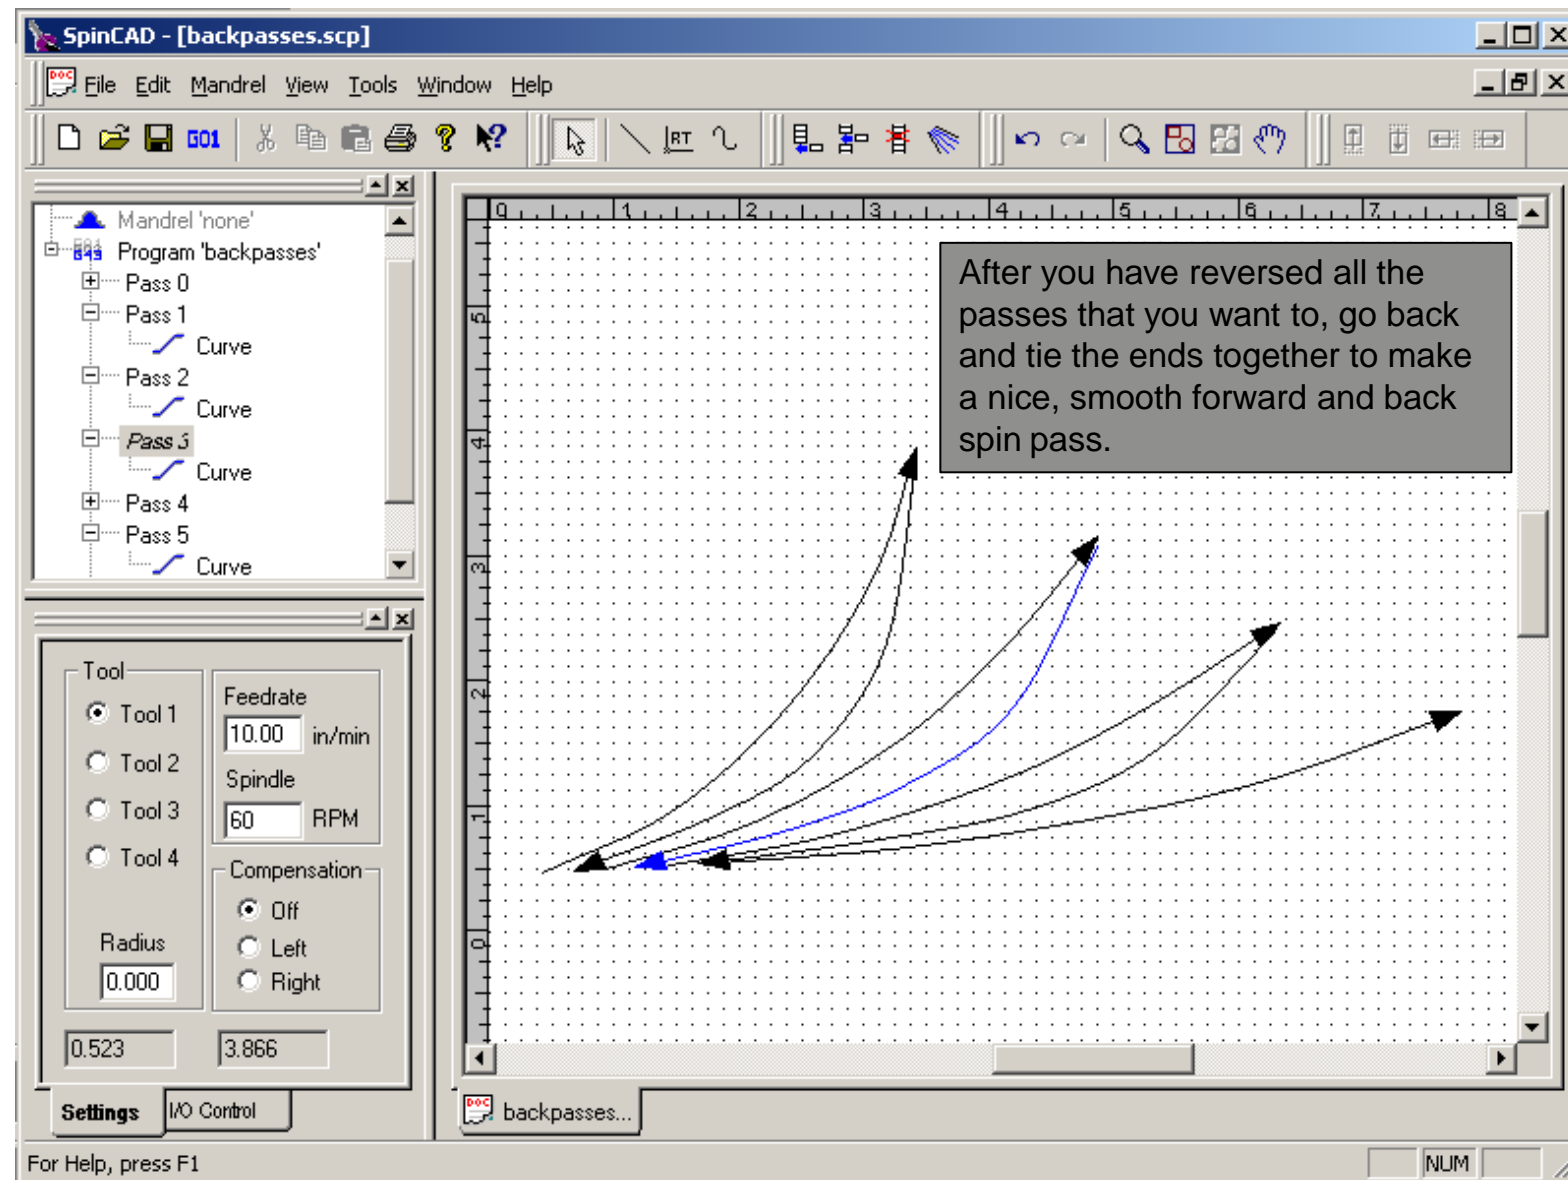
SpinCAD - [backpasses.scp]

File Edit Mandrel View Tools Window Help

G01

Mandrel 'none'
Program 'backpasses'
Pass 0
Pass 1
Curve
Pass 2
Curve
Pass 3
Curve
Pass 4
Pass 5
Curve

Tool
Tool 1
Tool 2
Tool 3
Tool 4
Radius
0.000

Feedrate
10.00 in/min
Spindle
60 RPM

Compensation
Off
Left
Right

0.523
3.866

Settings
I/O Control

0 1 2 3 4 5 6 7 8

5 4 3 2 1 0

After you have reversed all the passes that you want to, go back and tie the ends together to make a nice, smooth forward and back spin pass.

backpasses...

For Help, press F1
NUM